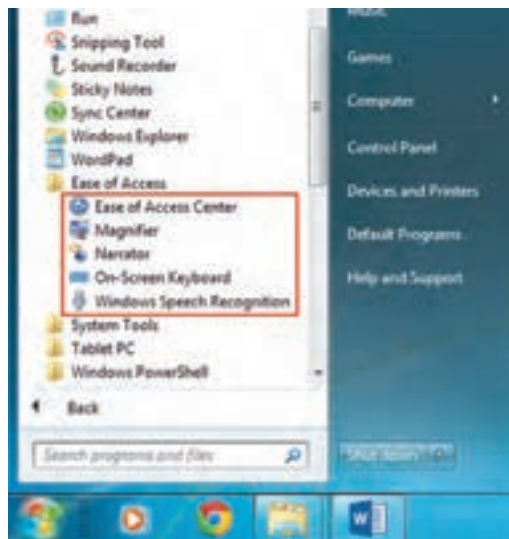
Run
Snipping Tool
Sound Recorder
Sticky Notes
Sync Center
Windows Explorer
WordPad
Ease of Access
Ease of Access Center
Magnifier
Narrator
On-Screen Keyboard
Windows Speech Recognition
System Tools
Tablet PC
Windows PowerShell
Back
Search programs and files

Music
Games
Computer
Control Panel
Devices and Printers
Default Programs
Help and Support
Shut down